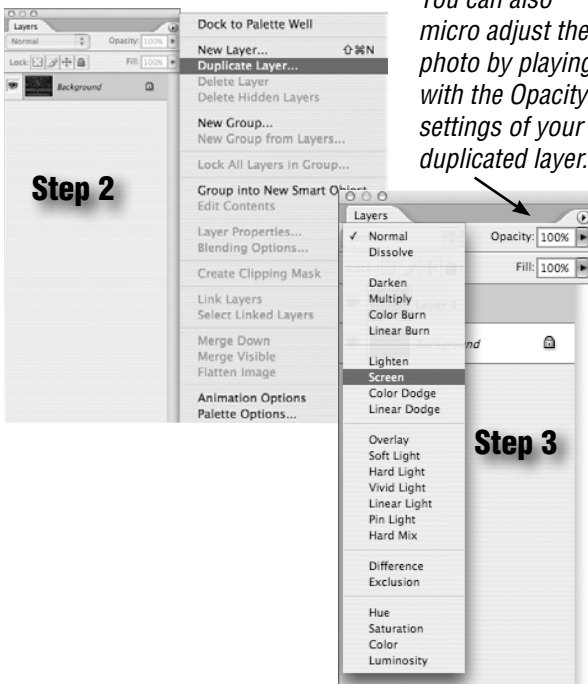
Layers

Normal

Opacity: 100%

Lock:

Fill: 100%

Background

Step 2

Dock to Palette Well

New Layer... ⇧⌘N

Duplicate Layer...

Delete Layer

Delete Hidden Layers

New Group...

New Group from Layers...

Lock All Layers in Group...

Group into New Smart Object

Edit Contents

Layer Properties...

Blending Options...

Create Clipping Mask

Link Layers

Select Linked Layers

Merge Down

Merge Visible

Flatten Image

Animation Options

Palette Options...

You can also micro adjust the photo by playing with the Opacity settings of your duplicated layer.

Layers

✓ Normal

Dissolve

Darken

Multiply

Color Burn

Linear Burn

Lighten

Screen

Color Dodge

Linear Dodge

Overlay

Soft Light

Hard Light

Vivid Light

Linear Light

Pin Light

Hard Mix

Difference

Exclusion

Hue

Saturation

Color

Luminosity

Opacity: 100%

Fill: 100%

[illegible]nd

Step 3